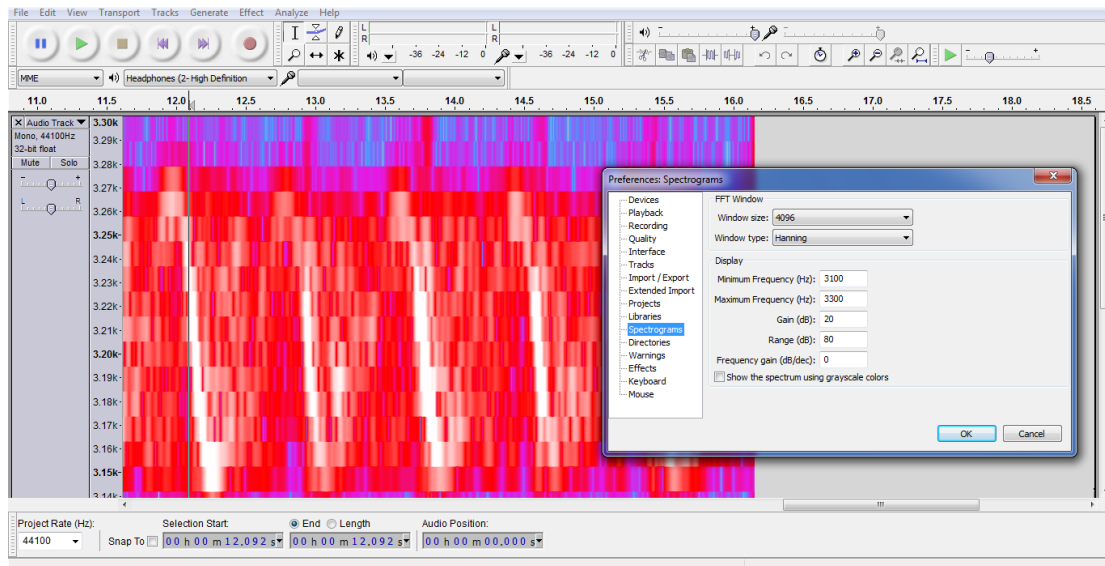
File Edit View Transport Tracks Generate Effect Analyze Help

L
R
-36 -24 -12 0
-36 -24 -12 0

MME
Headphones (2- High Definition

11.0 11.5 12.0 12.5 13.0 13.5 14.0 14.5 15.0 15.5 16.0 16.5 17.0 17.5 18.0 18.5

Audio Track
Mono, 44100Hz
32-bit float
Mute Solo
L R

3.30k
3.29k
3.28k
3.27k
3.26k
3.25k
3.24k
3.23k
3.22k
3.21k
3.20k
3.19k
3.18k
3.17k
3.16k
3.15k
3.14k

Preferences: Spectrograms

Devices
Playback
Recording
Quality
Interface
Tracks
Import / Export
Extended Import
Projects
Libraries
Spectrograms
Directories
Warnings
Effects
Keyboard
Mouse

FFT Window
Window size: 4096
Window type: Hanning

Display
Minimum Frequency (Hz): 3100
Maximum Frequency (Hz): 3300
Gain (dB): 20
Range (dB): 80
Frequency gain (dB/dec): 0
Show the spectrum using grayscale colors

OK Cancel

Project Rate (Hz):
44100
Snap To
Selection Start:
End Length
00 h 00 m 12,092 s
00 h 00 m 12,092 s
Audio Position:
00 h 00 m 00,000 s